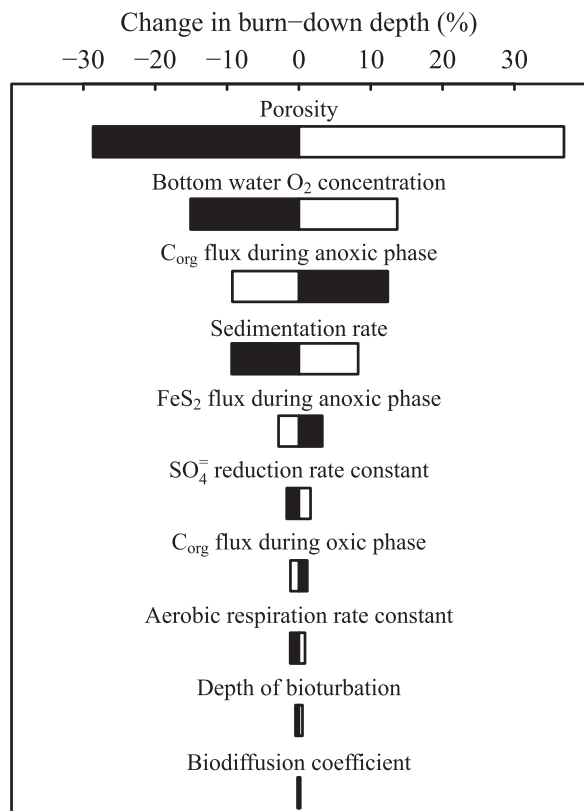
Change in burn−down depth (%)

−30 −20 −10 0 10 20 30

Porosity

Bottom water $O_2$ concentration

$C_{org}$ flux during anoxic phase

Sedimentation rate

$FeS_2$ flux during anoxic phase

$SO_4^{=}$ reduction rate constant

$C_{org}$ flux during oxic phase

Aerobic respiration rate constant

Depth of bioturbation

Biodiffusion coefficient